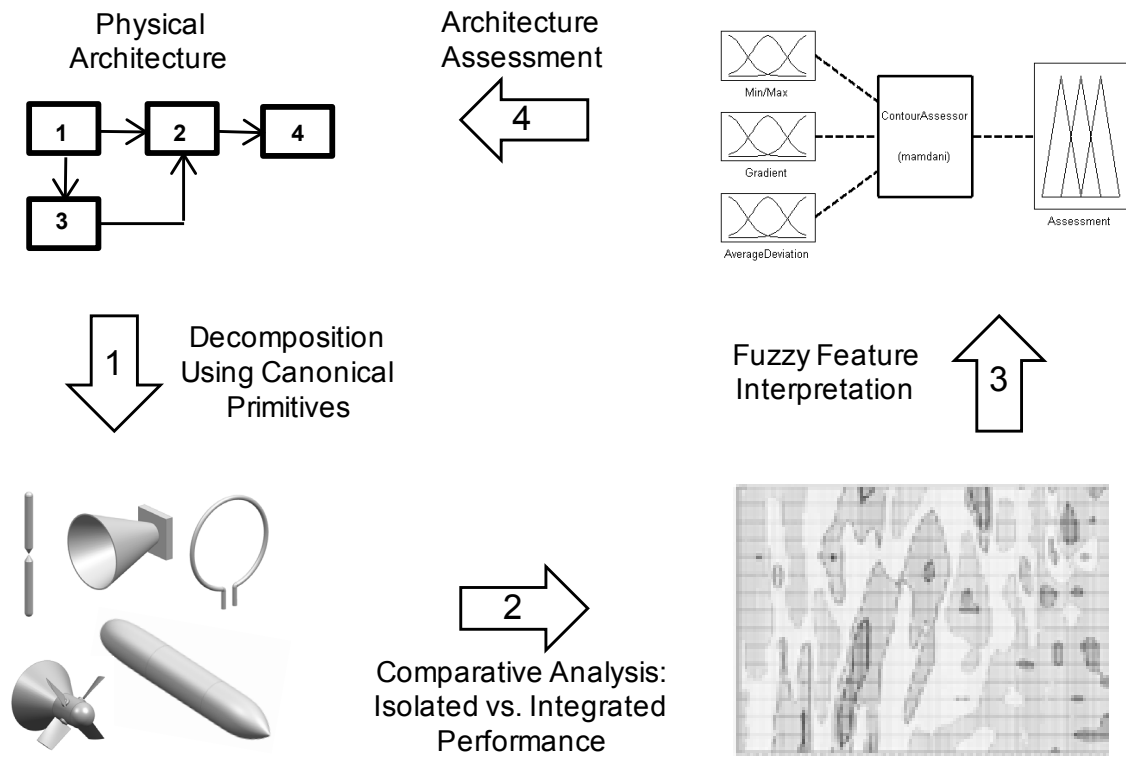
Physical Architecture

1
2
4
3

Architecture Assessment

4

Min/Max
Gradient
AverageDeviation
ContourAssessor
(mamdani)
Assessment

1

Decomposition Using Canonical Primitives

Fuzzy Feature Interpretation

3

2

Comparative Analysis: Isolated vs. Integrated Performance